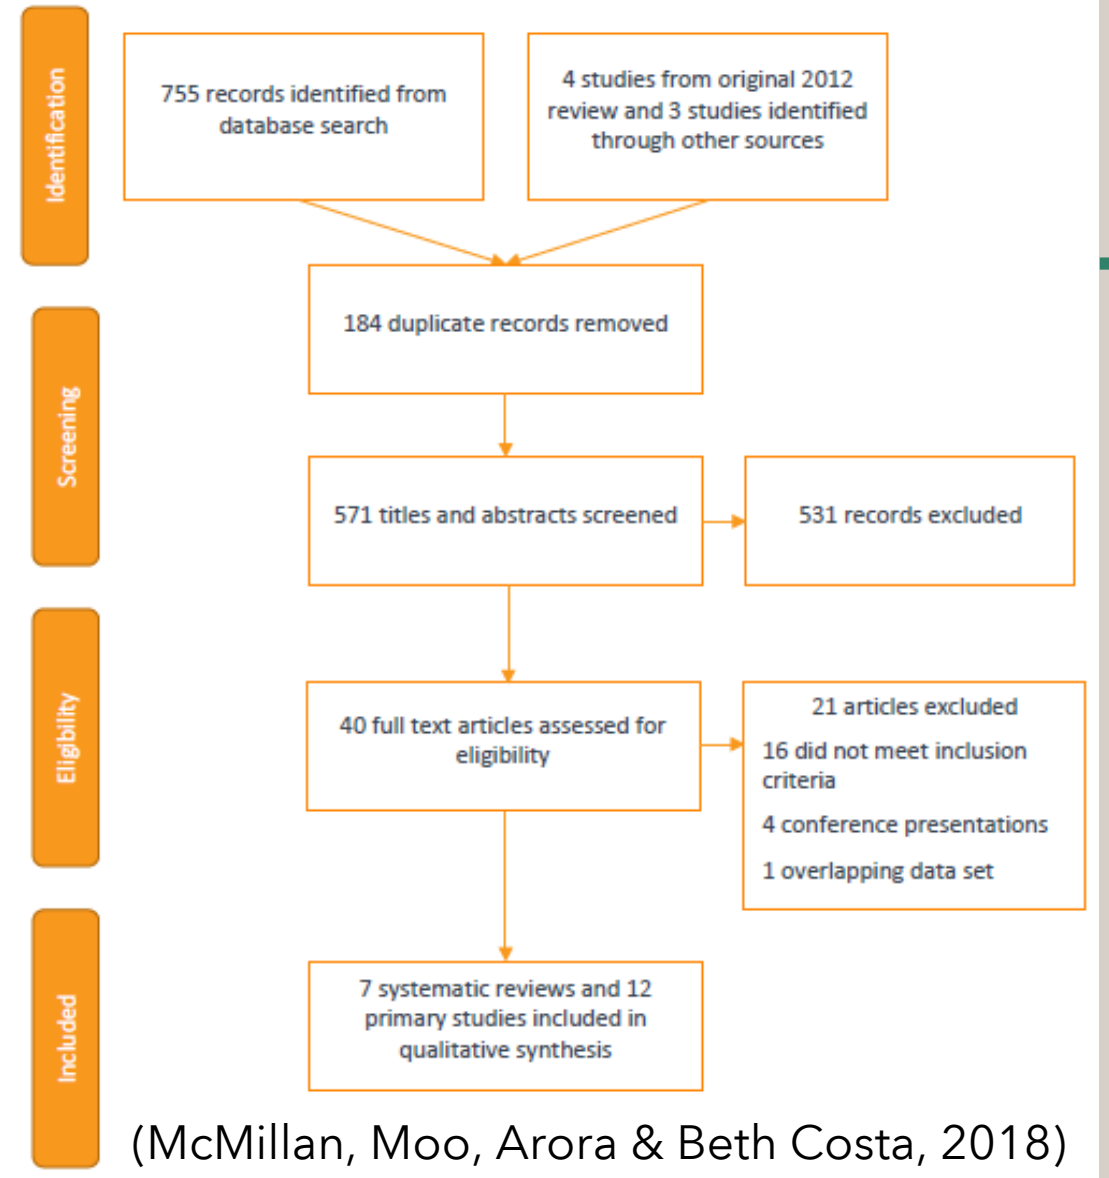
Identification

755 records identified from database search

4 studies from original 2012 review and 3 studies identified through other sources

Screening

184 duplicate records removed

571 titles and abstracts screened

531 records excluded

Eligibility

40 full text articles assessed for eligibility

21 articles excluded

16 did not meet inclusion criteria

4 conference presentations

1 overlapping data set

Included

7 systematic reviews and 12 primary studies included in qualitative synthesis

(McMillan, Moo, Arora & Beth Costa, 2018)